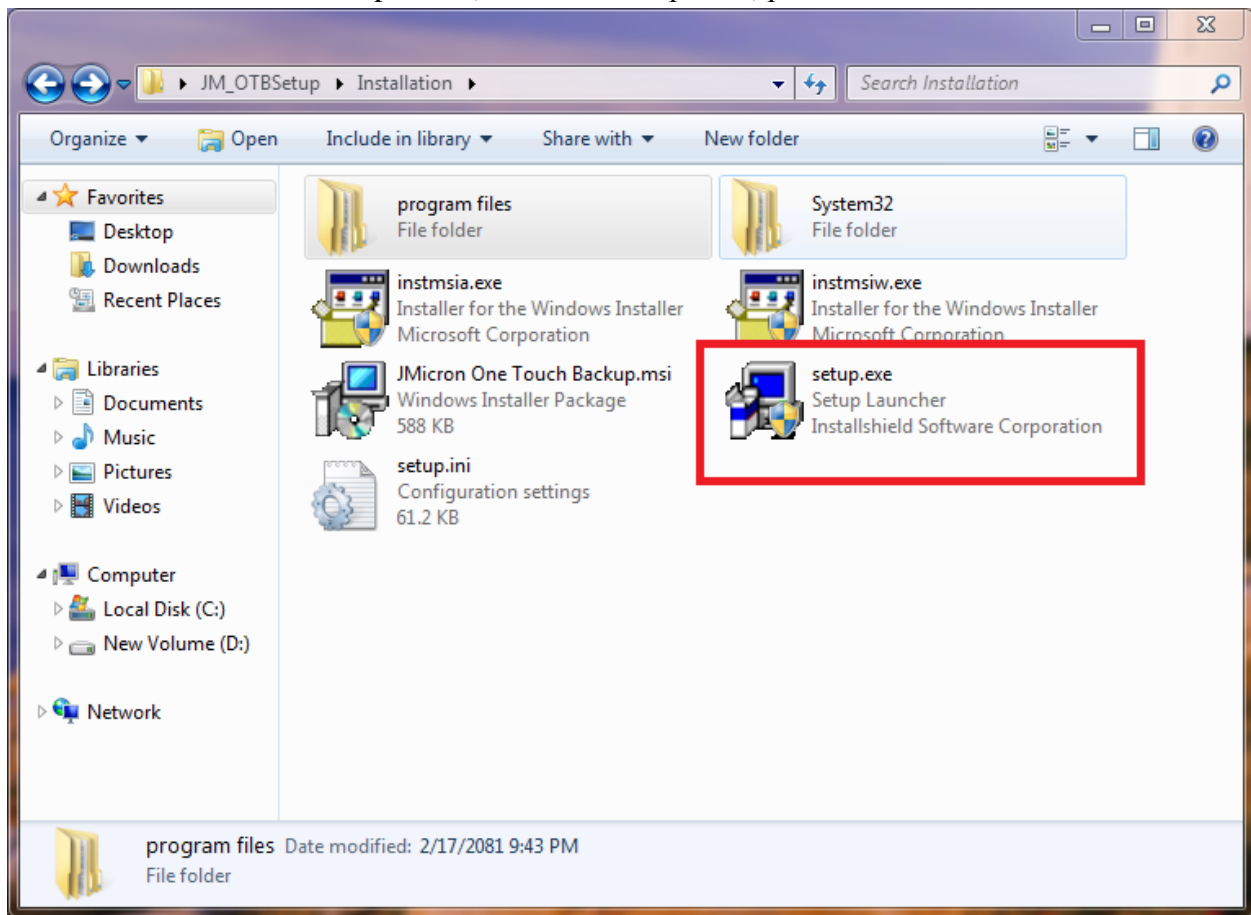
JM_OTBSetup ▸ Installation ▸

Search Installation

Organize ▾ Open Include in library ▾ Share with ▾ New folder

Favorites
Desktop
Downloads
Recent Places

Libraries
Documents
Music
Pictures
Videos

Computer
Local Disk (C:)
New Volume (D:)

Network

program files
File folder

System32
File folder

instmsia.exe
Installer for the Windows Installer
Microsoft Corporation

instmsiw.exe
Installer for the Windows Installer
Microsoft Corporation

JMicron One Touch Backup.msi
Windows Installer Package
588 KB

setup.exe
Setup Launcher
Installshield Software Corporation

setup.ini
Configuration settings
61.2 KB

program files Date modified: 2/17/2081 9:43 PM
File folder